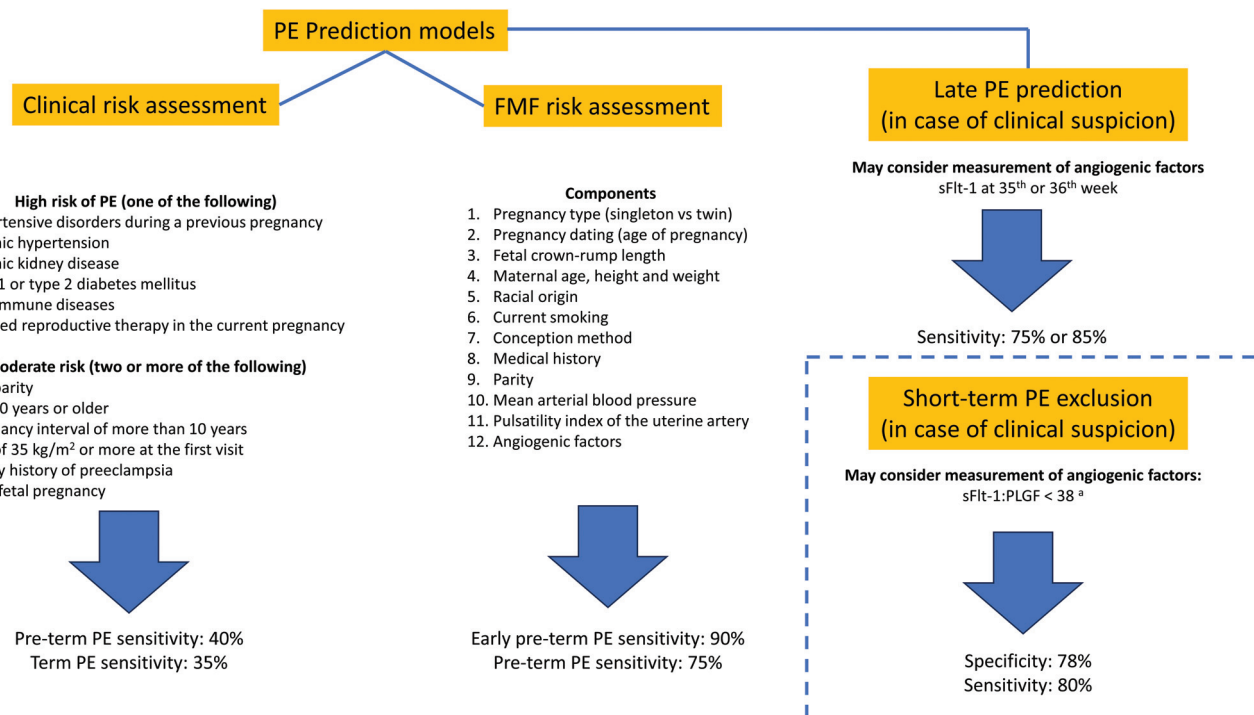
PE Prediction models

Clinical risk assessment

High risk of PE (one of the following)
rtensive disorders during a previous pregnancy
nic hypertension
nic kidney disease
1 or type 2 diabetes mellitus
mmune diseases
ed reproductive therapy in the current pregnancy

oderate risk (two or more of the following)
parity
0 years or older
ancy interval of more than 10 years
f 35 kg/m$^2$ or more at the first visit
y history of preeclampsia
fetal pregnancy

Pre-term PE sensitivity: 40%
Term PE sensitivity: 35%

FMF risk assessment

Components
1. Pregnancy type (singleton vs twin)
2. Pregnancy dating (age of pregnancy)
3. Fetal crown-rump length
4. Maternal age, height and weight
5. Racial origin
6. Current smoking
7. Conception method
8. Medical history
9. Parity
10. Mean arterial blood pressure
11. Pulsatility index of the uterine artery
12. Angiogenic factors

Early pre-term PE sensitivity: 90%
Pre-term PE sensitivity: 75%

Late PE prediction
(in case of clinical suspicion)

May consider measurement of angiogenic factors
sFlt-1 at 35$^{th}$ or 36$^{th}$ week

Sensitivity: 75% or 85%

Short-term PE exclusion
(in case of clinical suspicion)

May consider measurement of angiogenic factors:
sFlt-1:PLGF < 38 $^a$

Specificity: 78%
Sensitivity: 80%